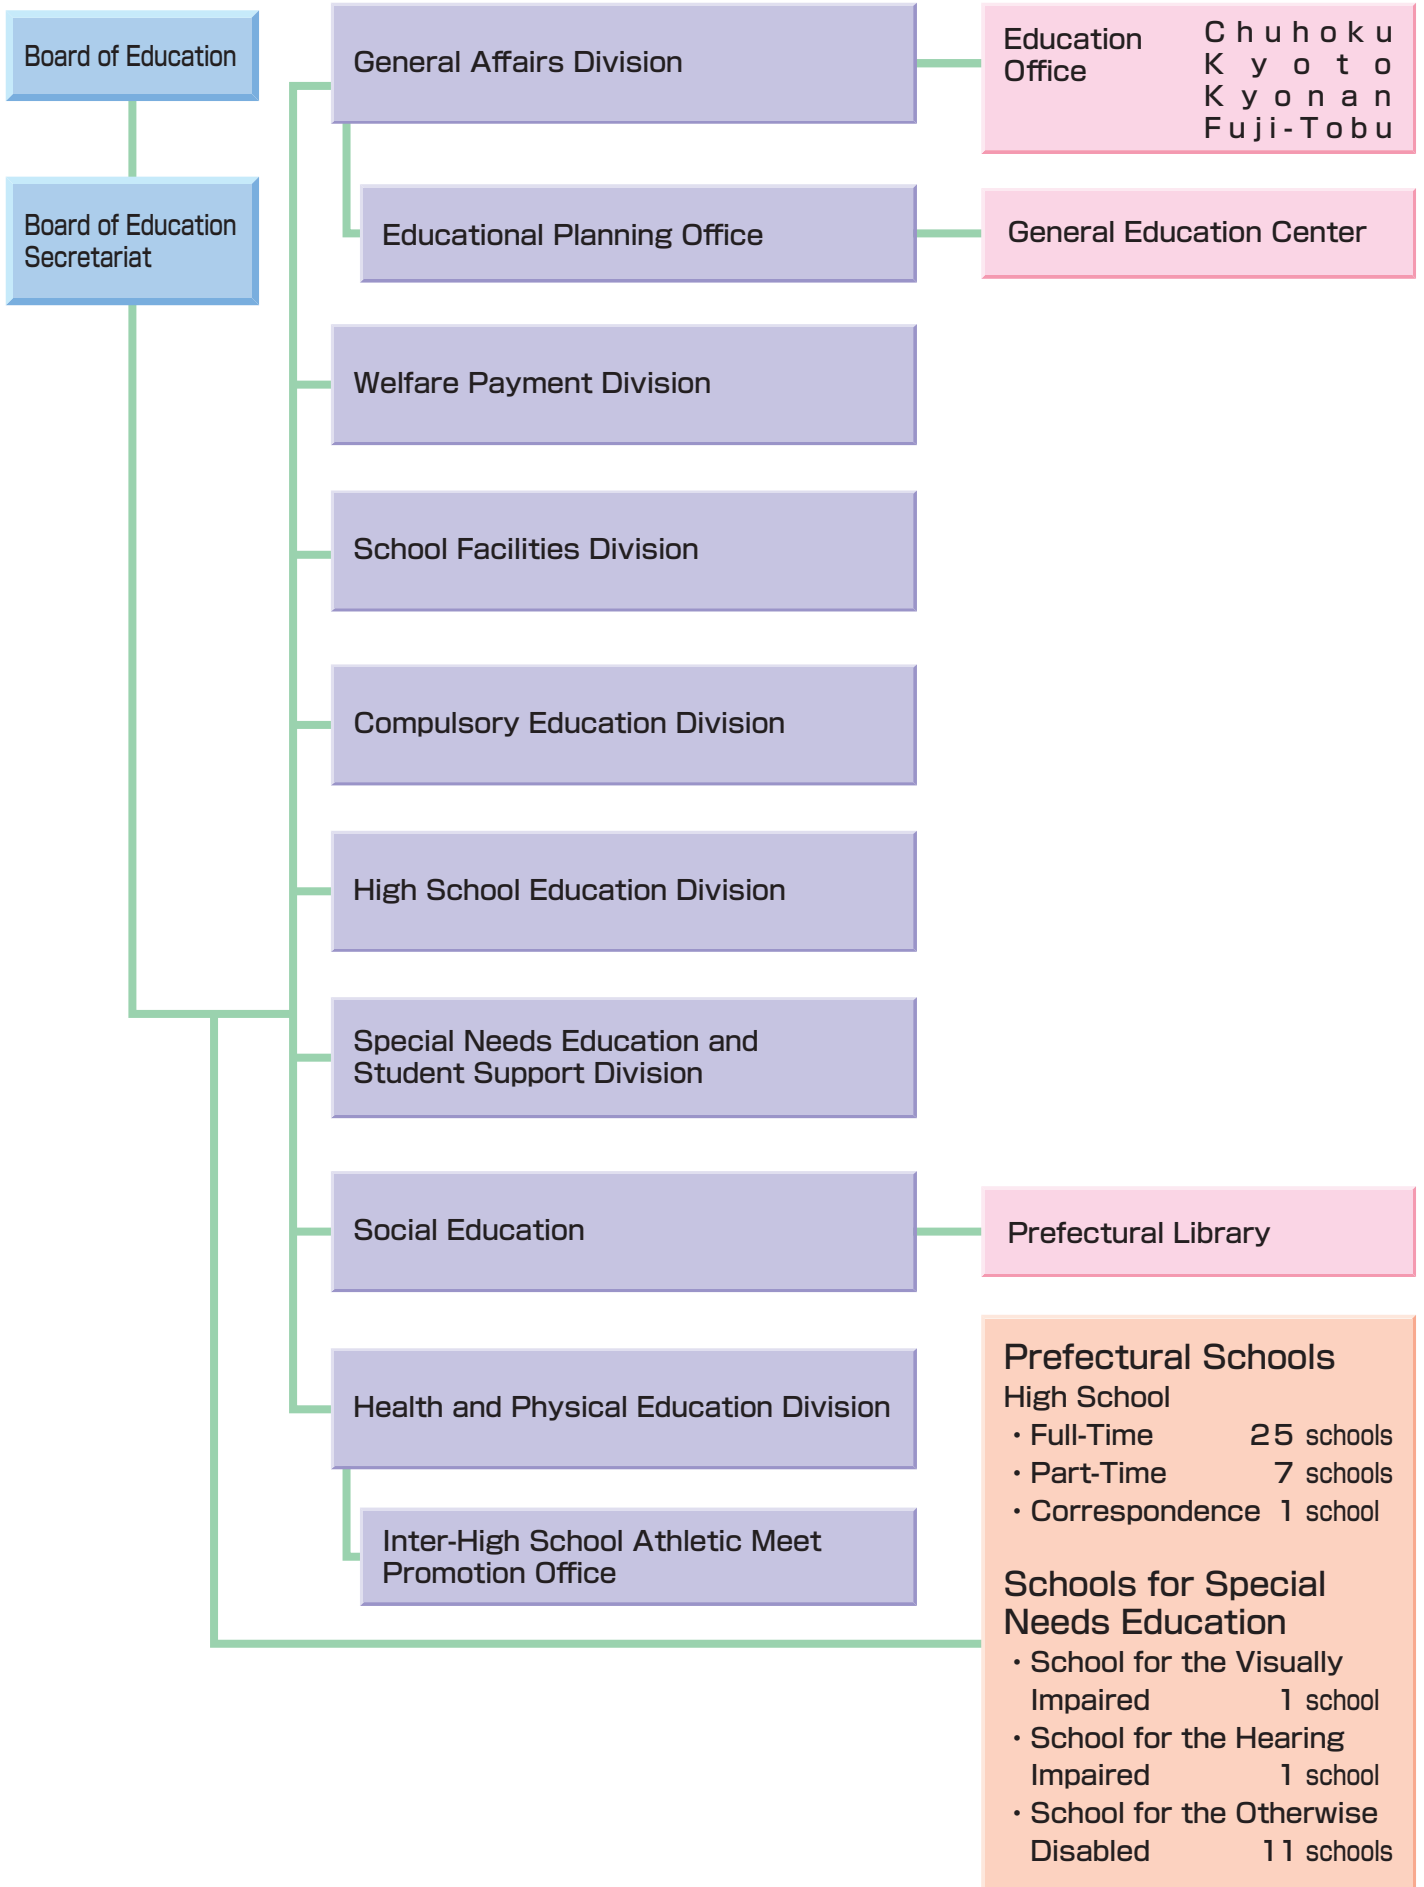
Board of Education

Board of Education Secretariat

General Affairs Division

Education Office

Chuhoku
Kyoto
Kyonan
Fuji-Tobu

Educational Planning Office

General Education Center

Welfare Payment Division

School Facilities Division

Compulsory Education Division

High School Education Division

Special Needs Education and Student Support Division

Social Education

Prefectural Library

Health and Physical Education Division

Inter-High School Athletic Meet Promotion Office

Prefectural Schools
High School
・Full-Time 25 schools
・Part-Time 7 schools
・Correspondence 1 school

Schools for Special Needs Education
・School for the Visually Impaired 1 school
・School for the Hearing Impaired 1 school
・School for the Otherwise Disabled 11 schools